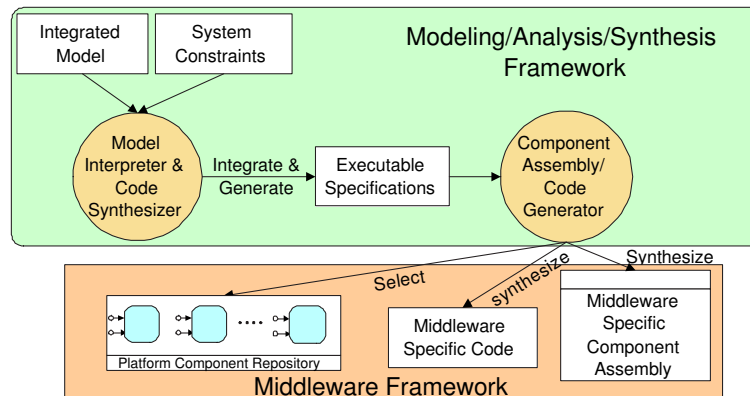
Integrated Model

System Constraints

Modeling/Analysis/Synthesis Framework

Model Interpreter & Code Synthesizer

Integrate & Generate

Executable Specifications

Component Assembly/ Code Generator

Select

synthesize

Synthesize

....

Platform Component Repository

Middleware Specific Code

Middleware Specific Component Assembly

Middleware Framework